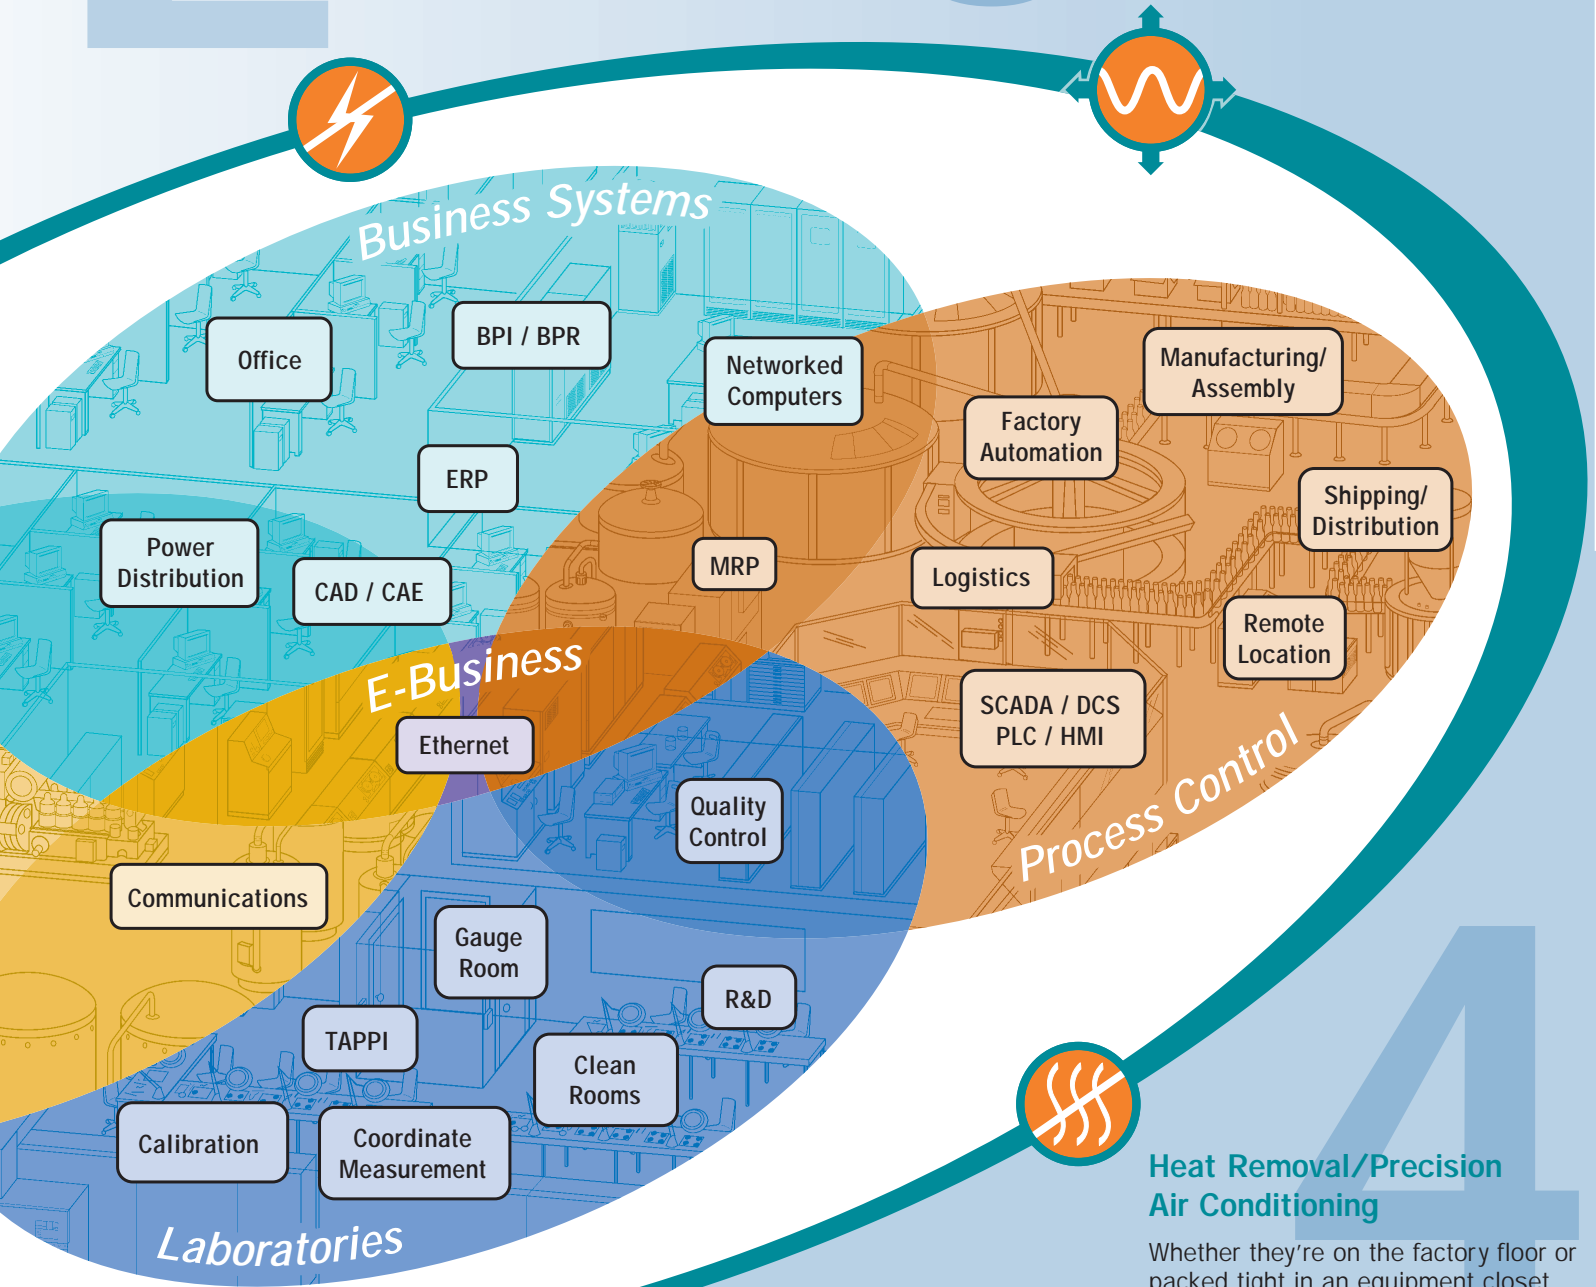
Business Systems

Office

BPI / BPR

Networked Computers

ERP

Power Distribution

CAD / CAE

MRP

Factory Automation

Manufacturing/ Assembly

Shipping/ Distribution

Logistics

Remote Location

SCADA / DCS PLC / HMI

Process Control

E-Business

Ethernet

Quality Control

Communications

Gauge Room

R&D

TAPPI

Clean Rooms

Calibration

Coordinate Measurement

Laboratories

4

Heat Removal/Precision Air Conditioning

Whether they're on the factory floor or packed tight in an equipment closet